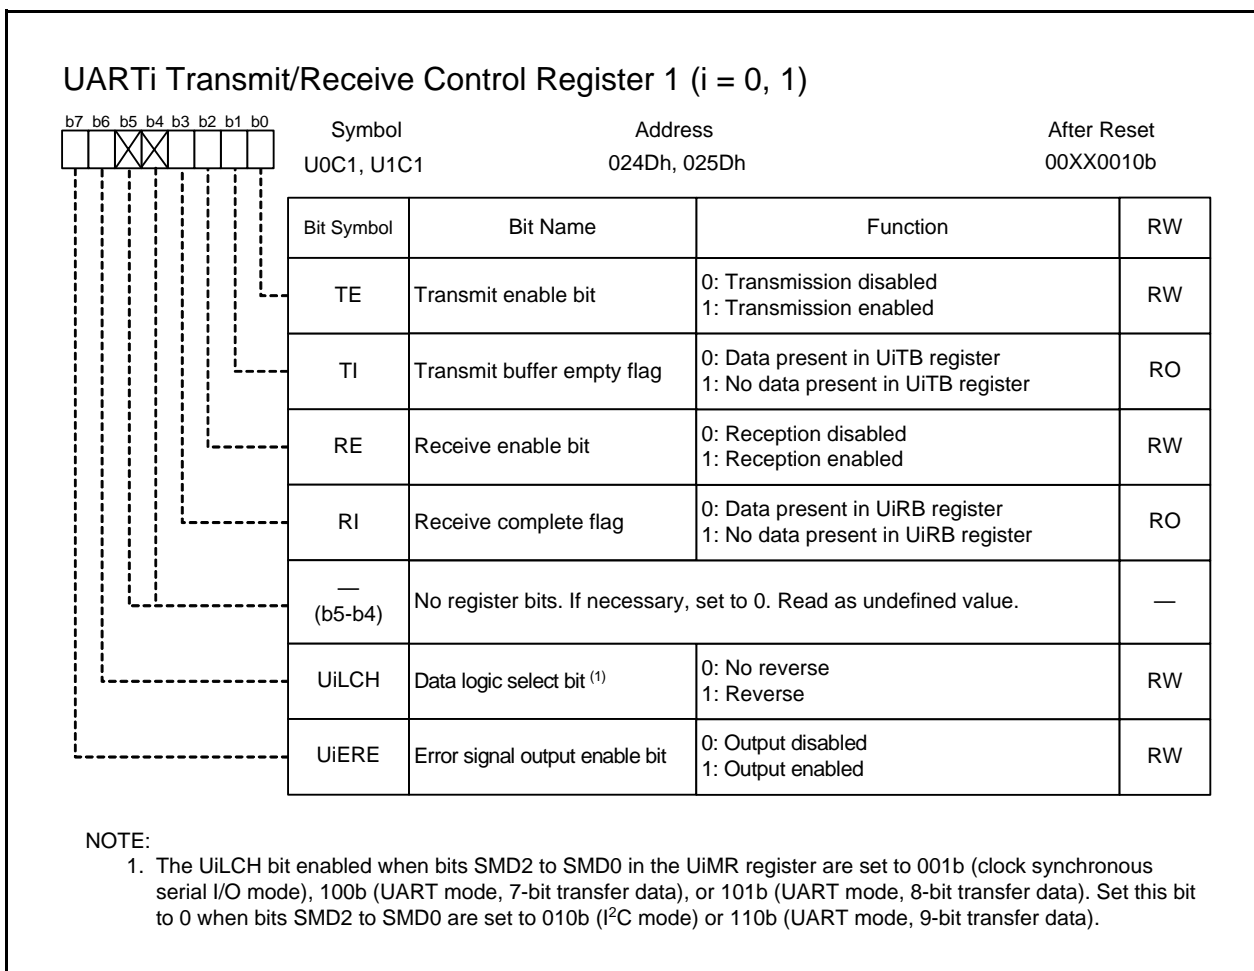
UARTi Transmit/Receive Control Register 1 (i = 0, 1)

b7 b6 b5 b4 b3 b2 b1 b0

| Symbol | Address | After Reset |
|---|---|---|
| U0C1, U1C1 | 024Dh, 025Dh | 00XX0010b |

| Bit Symbol | Bit Name | Function | RW |
|---|---|---|---|
| TE | Transmit enable bit | 0: Transmission disabled<br>1: Transmission enabled | RW |
| TI | Transmit buffer empty flag | 0: Data present in UiTB register<br>1: No data present in UiTB register | RO |
| RE | Receive enable bit | 0: Reception disabled<br>1: Reception enabled | RW |
| RI | Receive complete flag | 0: Data present in UiRB register<br>1: No data present in UiRB register | RO |
| — (b5-b4) | No register bits. If necessary, set to 0. Read as undefined value. | | — |
| UiLCH | Data logic select bit $^{(1)}$ | 0: No reverse<br>1: Reverse | RW |
| UiERE | Error signal output enable bit | 0: Output disabled<br>1: Output enabled | RW |

NOTE:
1. The UiLCH bit enabled when bits SMD2 to SMD0 in the UiMR register are set to 001b (clock synchronous serial I/O mode), 100b (UART mode, 7-bit transfer data), or 101b (UART mode, 8-bit transfer data). Set this bit to 0 when bits SMD2 to SMD0 are set to 010b ($I^2C$ mode) or 110b (UART mode, 9-bit transfer data).